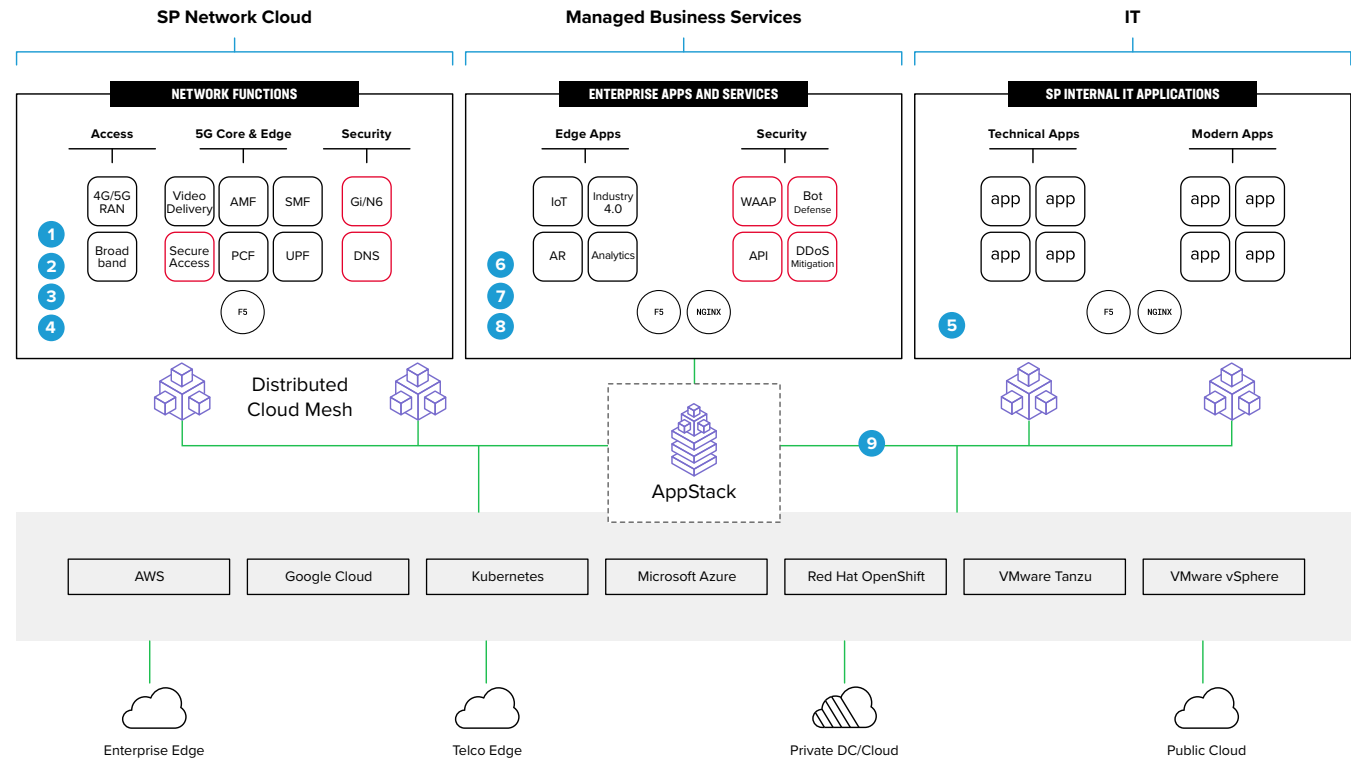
SP Network Cloud

Managed Business Services

IT

NETWORK FUNCTIONS

Access

5G Core & Edge

Security

4G/5G RAN

Video Delivery

AMF

SMF

Gi/N6

Broad band

Secure Access

PCF

UPF

DNS

F5

1
2
3
4

ENTERPRISE APPS AND SERVICES

Edge Apps

Security

IoT

Industry 4.0

WAAP

Bot Defense

AR

Analytics

API

DDoS Mitigation

6
7
8

F5

NGINX

SP INTERNAL IT APPLICATIONS

Technical Apps

Modern Apps

app app app app

app app app app

F5

NGINX

5

Distributed Cloud Mesh

AppStack

9

AWS

Google Cloud

Kubernetes

Microsoft Azure

Red Hat OpenShift

VMware Tanzu

VMware vSphere

Enterprise Edge

Telco Edge

Private DC/Cloud

Public Cloud